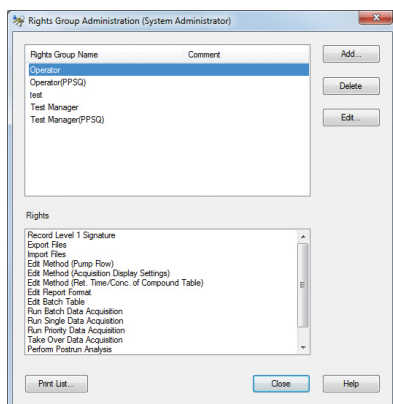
Rights Group Administration (System Administrator)

| Rights Group Name | Comment |
|---|---|
| Operator | |
| Operator(PPSQ) | |
| test | |
| Test Manager | |
| Test Manager(PPSQ) | |

Add...
Delete
Edit...

Rights

Record Level 1 Signature
Export Files
Import Files
Edit Method (Pump Flow)
Edit Method (Acquisition Display Settings)
Edit Method (Ret. Time/Conc. of Compound Table)
Edit Report Format
Edit Batch Table
Run Batch Data Acquisition
Run Single Data Acquisition
Run Priority Data Acquisition
Take Over Data Acquisition
Perform Postrun Analysis

Print List...
Close
Help